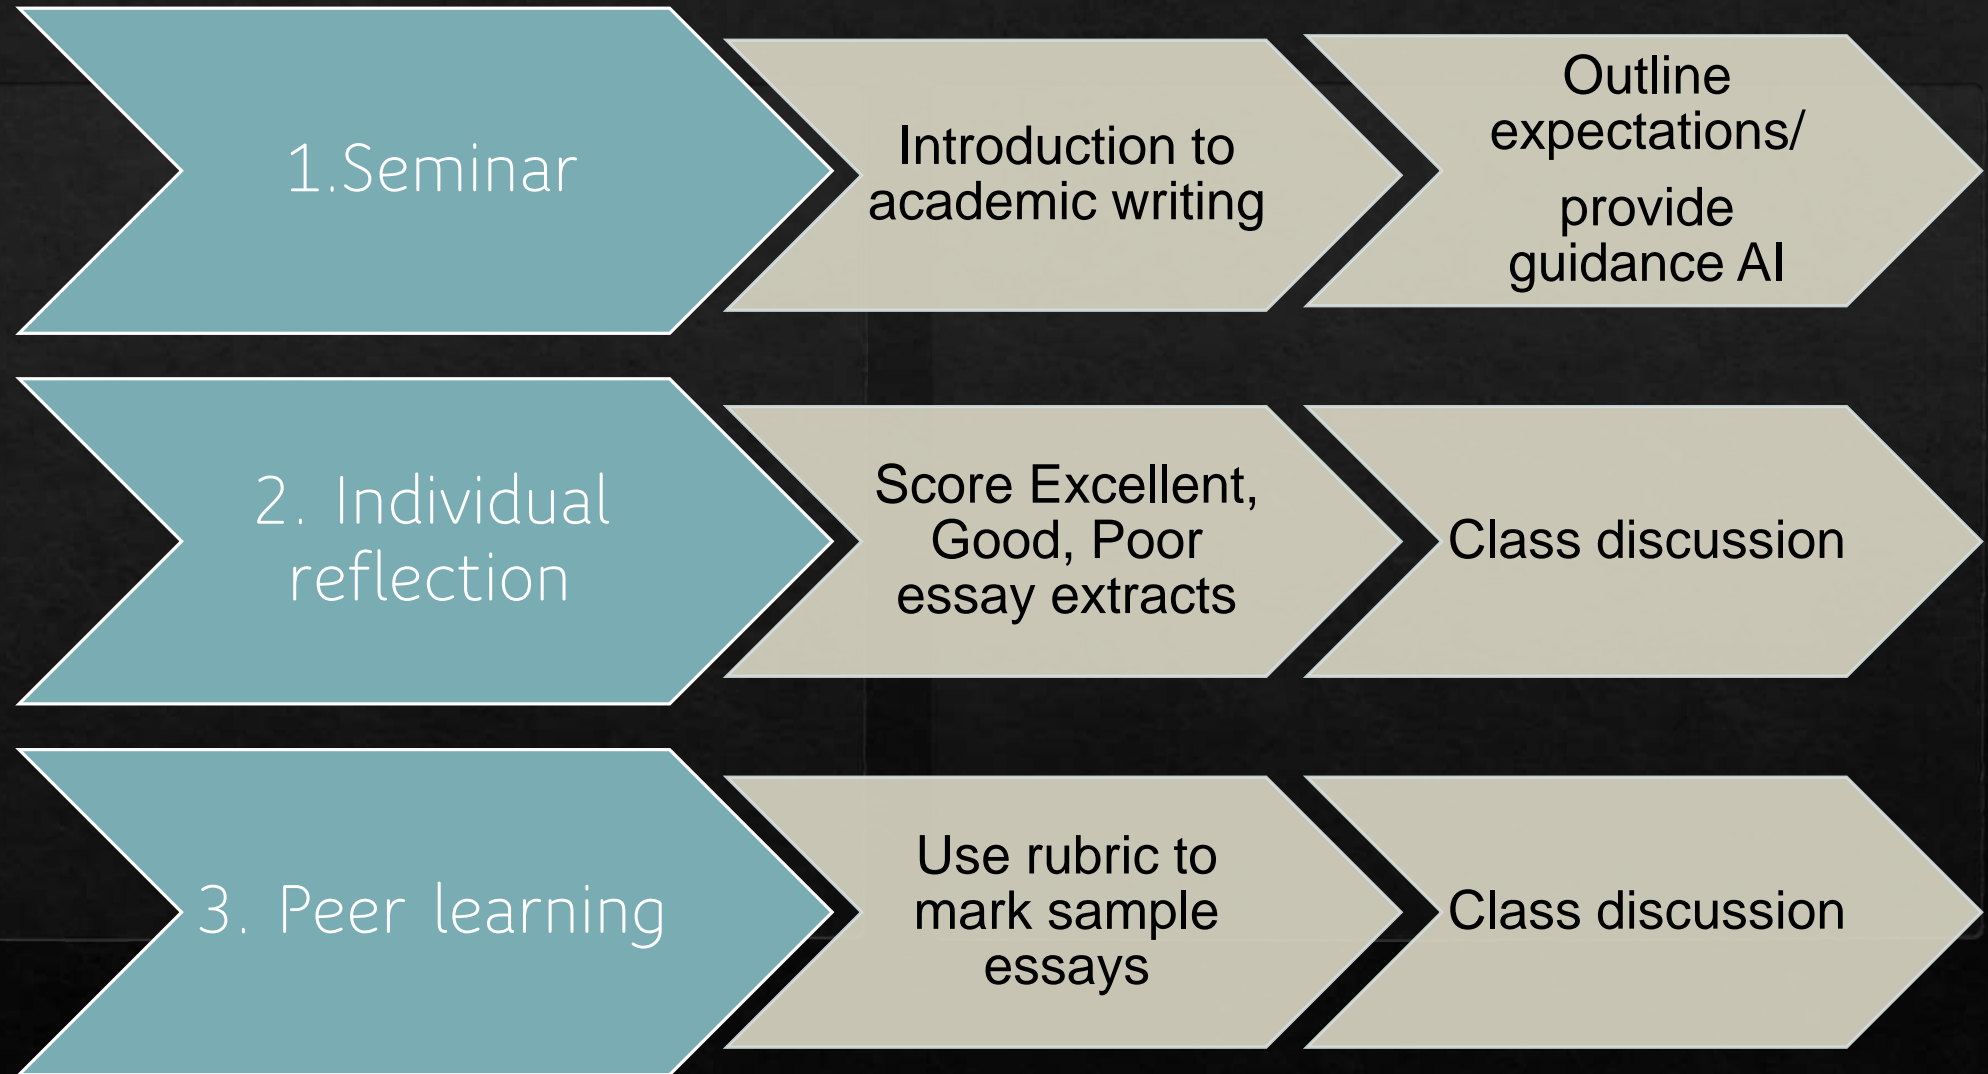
1.Seminar

Introduction to academic writing

Outline expectations/

provide guidance AI

2. Individual reflection

Score Excellent, Good, Poor essay extracts

Class discussion

3. Peer learning

Use rubric to mark sample essays

Class discussion